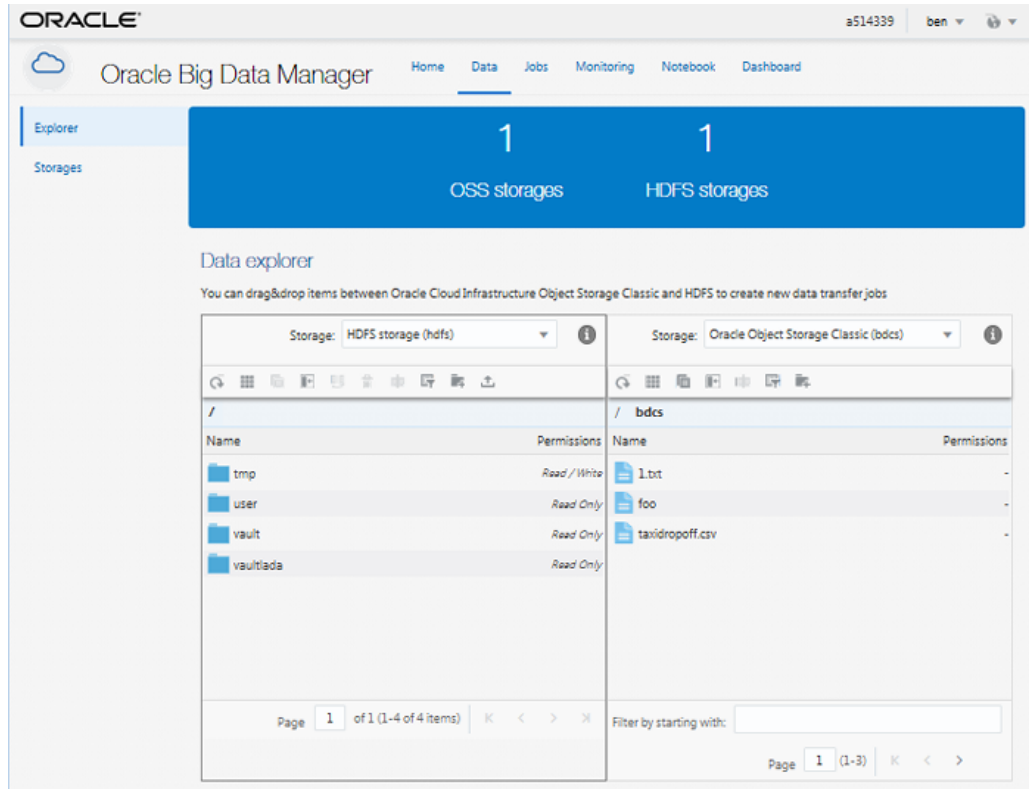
ORACLE

a514339 ben

Oracle Big Data Manager

Home Data Jobs Monitoring Notebook Dashboard

Explorer

Storages

1
OSS storages

1
HDFS storages

Data explorer

You can drag&drop items between Oracle Cloud Infrastructure Object Storage Classic and HDFS to create new data transfer jobs

Storage: HDFS storage (hdfs)

/

| Name | Permissions |
|---|---|
| tmp | Read / Write |
| user | Read Only |
| vault | Read Only |
| vaultlada | Read Only |

Page 1 of 1 (1-4 of 4 items)

Storage: Oracle Object Storage Classic (bdcs)

/ bdcs

| Name | Permissions |
|---|---|
| 1.txt | - |
| foo | - |
| taxidropoff.csv | - |

Filter by starting with:

Page 1 (1-3)